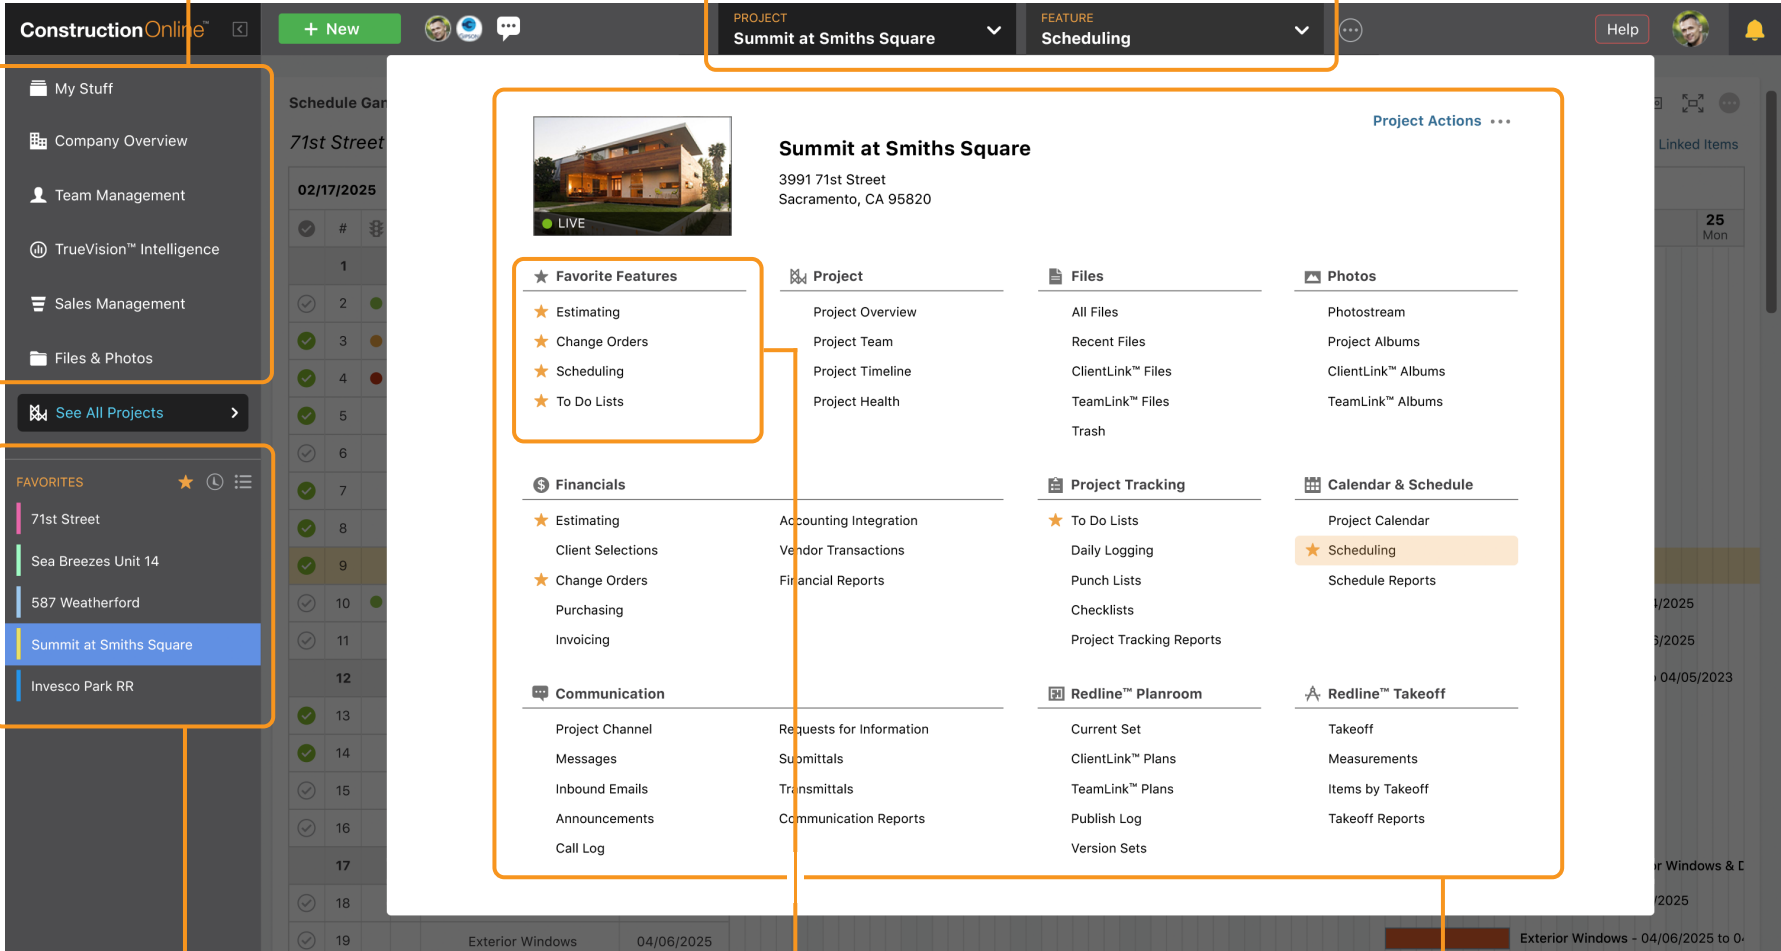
ConstructionOnline™ + New PROJECT Summit at Smiths Square FEATURE Scheduling Help

My Stuff
Company Overview
Team Management
TrueVision™ Intelligence
Sales Management
Files & Photos
See All Projects

FAVORITES
71st Street
Sea Breezes Unit 14
587 Weatherford
Summit at Smiths Square
Invesco Park RR

Schedule Gar
71st Street
02/17/2025
#
1 2 3 4 5 6 7 8 9 10 11 12 13 14 15 16 17 18 19
Exterior Windows 04/06/2025

LIVE
Project Actions •••
Summit at Smiths Square
3991 71st Street
Sacramento, CA 95820

Favorite Features
Estimating
Change Orders
Scheduling
To Do Lists

Project
Project Overview
Project Team
Project Timeline
Project Health

Files
All Files
Recent Files
ClientLink™ Files
TeamLink™ Files
Trash

Photos
Photostream
Project Albums
ClientLink™ Albums
TeamLink™ Albums

Financials
Estimating
Client Selections
Change Orders
Purchasing
Invoicing
Accounting Integration
Vendor Transactions
Financial Reports

Project Tracking
To Do Lists
Daily Logging
Punch Lists
Checklists
Project Tracking Reports

Calendar & Schedule
Project Calendar
Scheduling
Schedule Reports

Communication
Project Channel
Messages
Inbound Emails
Announcements
Call Log
Requests for Information
Submittals
Transmittals
Communication Reports

Redline™ Planroom
Current Set
ClientLink™ Plans
TeamLink™ Plans
Publish Log
Version Sets

Redline™ Takeoff
Takeoff
Measurements
Items by Takeoff
Takeoff Reports

Linked Items
25 Mon
/2025
/2025
04/05/2023
r Windows & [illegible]
2025
Exterior Windows - 04/06/2025 to 0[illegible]